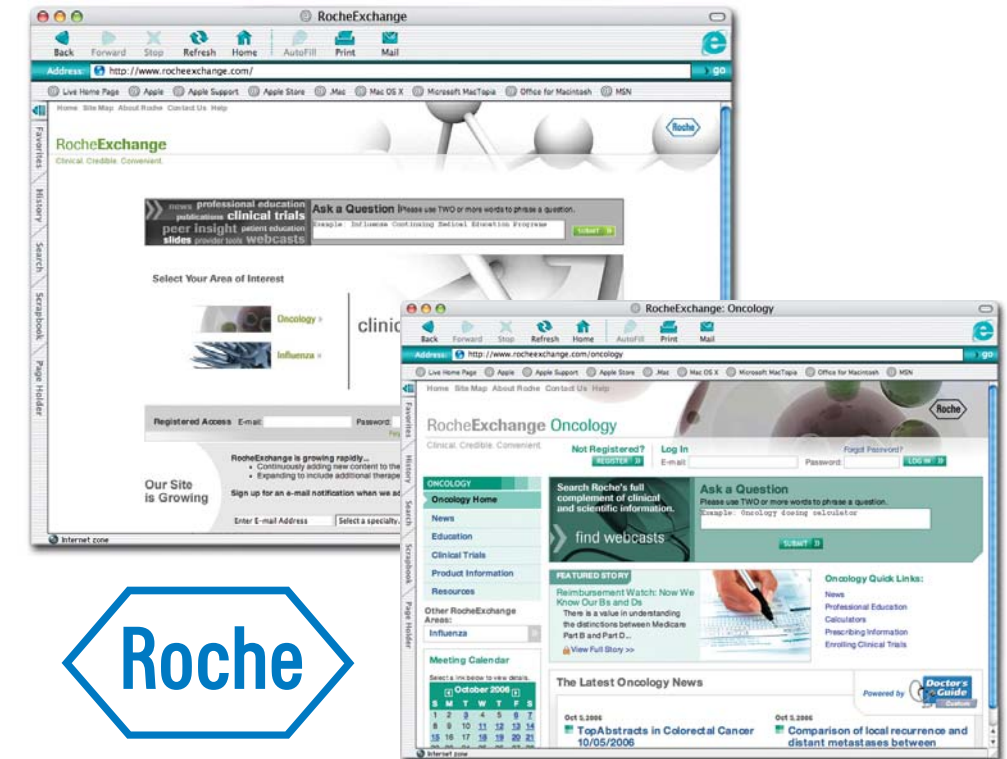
RocheExchange

Back Forward Stop Refresh Home AutoFill Print Mail

Address: http://www.rocheexchange.com/ go

Live Home Page Apple Apple Support Apple Store .Mac Mac OS X Microsoft MacTopia Office for Macintosh MSN

Favorites History Search Scrapbook Page Holder

Home Site Map About Roche Contact Us Help

RocheExchange
Clinical. Credible. Convenient.

Roche

news professional education publications clinical trials peer insight patient education slides provider tools webcasts

Ask a Question Please use TWO or more words to phrase a question.
Example: Influenza Continuing Medical Education Programs
SUBMIT

Select Your Area of Interest

Oncology »

Influenza »

clinic

Registered Access E-mail: Password:

Our Site is Growing

RocheExchange is growing rapidly...
• Continuously adding new content to the
• Expanding to include additional therapeu

Sign up for an e-mail notification when we ad

Enter E-mail Address Select a specialty...

Internet zone

RocheExchange: Oncology

Back Forward Stop Refresh Home AutoFill Print Mail

Address: http://www.rocheexchange.com/oncology go

Live Home Page Apple Apple Support Apple Store .Mac Mac OS X Microsoft MacTopia Office for Macintosh MSN

Favorites History Search Scrapbook Page Holder

Home Site Map About Roche Contact Us Help

RocheExchange Oncology
Clinical. Credible. Convenient.

Roche

Not Registered? REGISTER
Log In
E-mail: Password: Forgot Password? LOG IN

ONCOLOGY
Oncology Home
News
Education
Clinical Trials
Product Information
Resources

Other RocheExchange Areas:
Influenza

Search Roche's full complement of clinical and scientific information.
find webcasts

Ask a Question
Please use TWO or more words to phrase a question.
Example: Oncology dosing calculator
SUBMIT

FEATURED STORY
Reimbursement Watch: Now We Know Our Bs and Ds
There is a value in understanding the distinctions between Medicare Part B and Part D...
View Full Story >>

Oncology Quick Links:
News
Professional Education
Calculators
Prescribing Information
Enrolling Clinical Trials

Meeting Calendar
Select a link below to view details.
October 2006
S M T W T F S
1 2 3 4 5 6 7
8 9 10 11 12 13 14
15 16 17 18 19 20 21

The Latest Oncology News

Powered by Doctor's Guide

Oct 5,2006
TopAbstracts in Colorectal Cancer 10/05/2006

Oct 5,2006
Comparison of local recurrence and distant metastases between

Internet zone

Roche